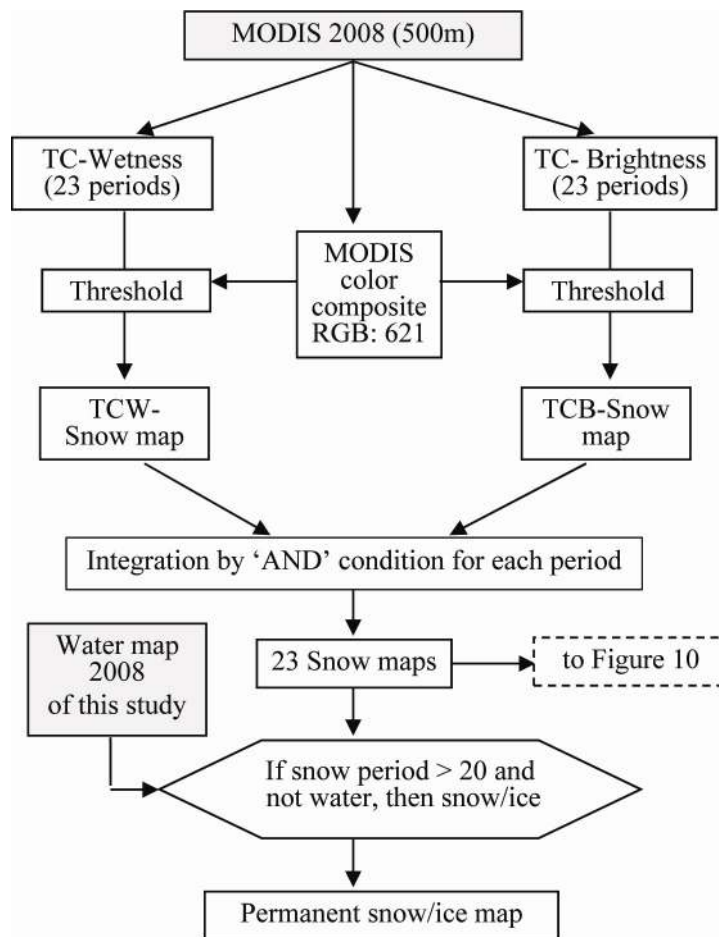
MODIS 2008 (500m)

TC-Wetness (23 periods)

TC- Brightness (23 periods)

MODIS color composite RGB: 621

Threshold

Threshold

TCW-Snow map

TCB-Snow map

Integration by ‘AND’ condition for each period

Water map 2008 of this study

23 Snow maps

to Figure 10

If snow period > 20 and not water, then snow/ice

Permanent snow/ice map